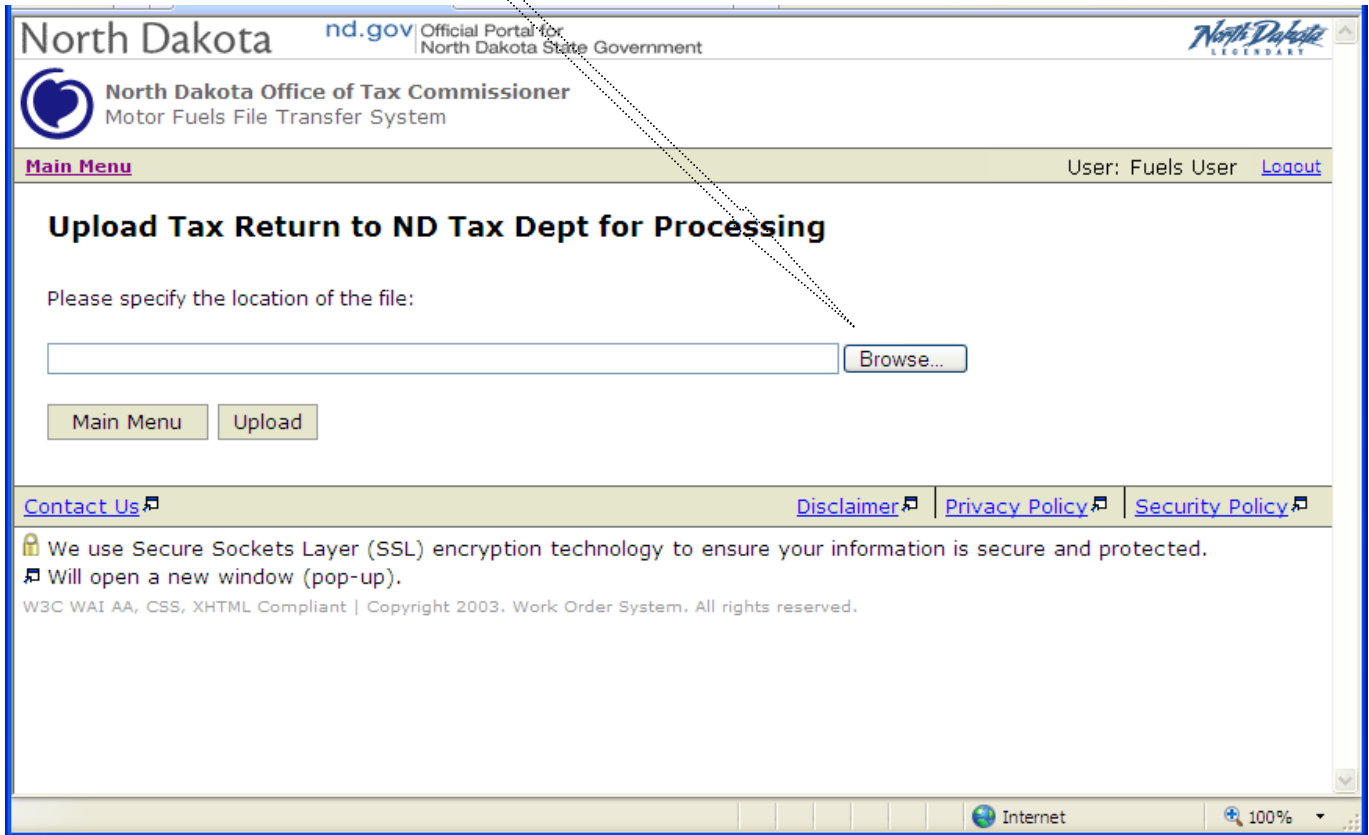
North Dakota nd.gov Official Portal for North Dakota State Government

North Dakota LEGENDARY

North Dakota Office of Tax Commissioner
Motor Fuels File Transfer System

Main Menu

User: Fuels User Logout

Upload Tax Return to ND Tax Dept for Processing

Please specify the location of the file:

Browse...

Main Menu Upload

Contact Us

Disclaimer | Privacy Policy | Security Policy

We use Secure Sockets Layer (SSL) encryption technology to ensure your information is secure and protected.

Will open a new window (pop-up).

W3C WAI AA, CSS, XHTML Compliant | Copyright 2003. Work Order System. All rights reserved.

Internet

100%